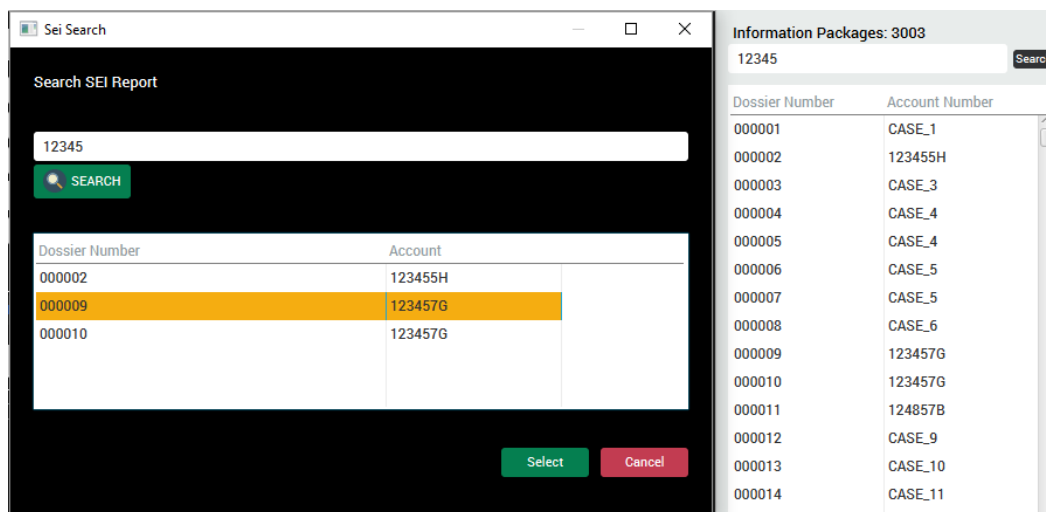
Sei Search

Search SEI Report

12345

SEARCH

| Dossier Number | Account |
|---|---|
| 000002 | 123455H |
| 000009 | 123457G |
| 000010 | 123457G |

Select Cancel

Information Packages: 3003

12345

Searc

| Dossier Number | Account Number |
|---|---|
| 000001 | CASE_1 |
| 000002 | 123455H |
| 000003 | CASE_3 |
| 000004 | CASE_4 |
| 000005 | CASE_4 |
| 000006 | CASE_5 |
| 000007 | CASE_5 |
| 000008 | CASE_6 |
| 000009 | 123457G |
| 000010 | 123457G |
| 000011 | 124857B |
| 000012 | CASE_9 |
| 000013 | CASE_10 |
| 000014 | CASE_11 |